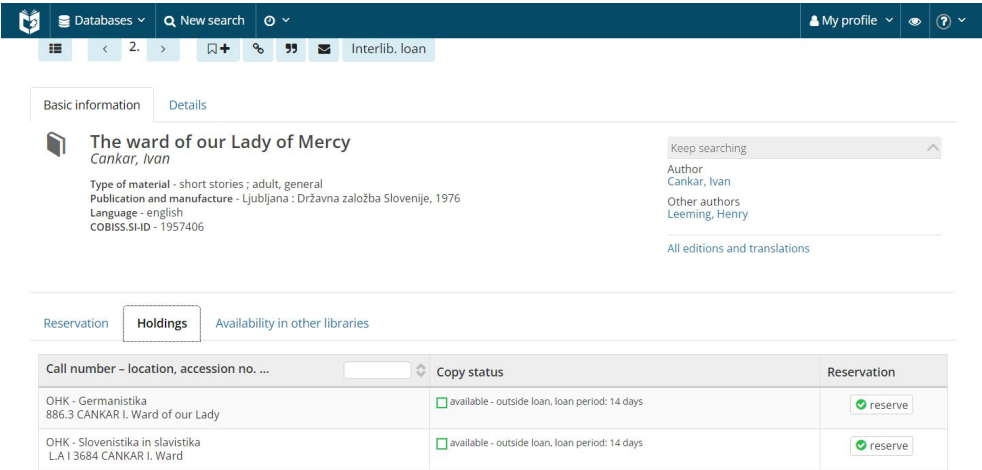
Databases New search My profile

2. Interlib. loan

Basic information Details

The ward of our Lady of Mercy
Cankar, Ivan

Type of material - short stories ; adult, general
Publication and manufacture - Ljubljana : Državna založba Slovenije, 1976
Language - english
COBISS.SI-ID - 1957406

Keep searching

Author
Cankar, Ivan

Other authors
Leeming, Henry

All editions and translations

Reservation Holdings Availability in other libraries

| Call number – location, accession no. ... | Copy status | Reservation |
|---|---|---|
| OHK - Germanistika 886.3 CANKAR I. Ward of our Lady | available - outside loan, loan period: 14 days | reserve |
| OHK - Slovenistika in slavistika L.A I 3684 CANKAR I. Ward | available - outside loan, loan period: 14 days | reserve |